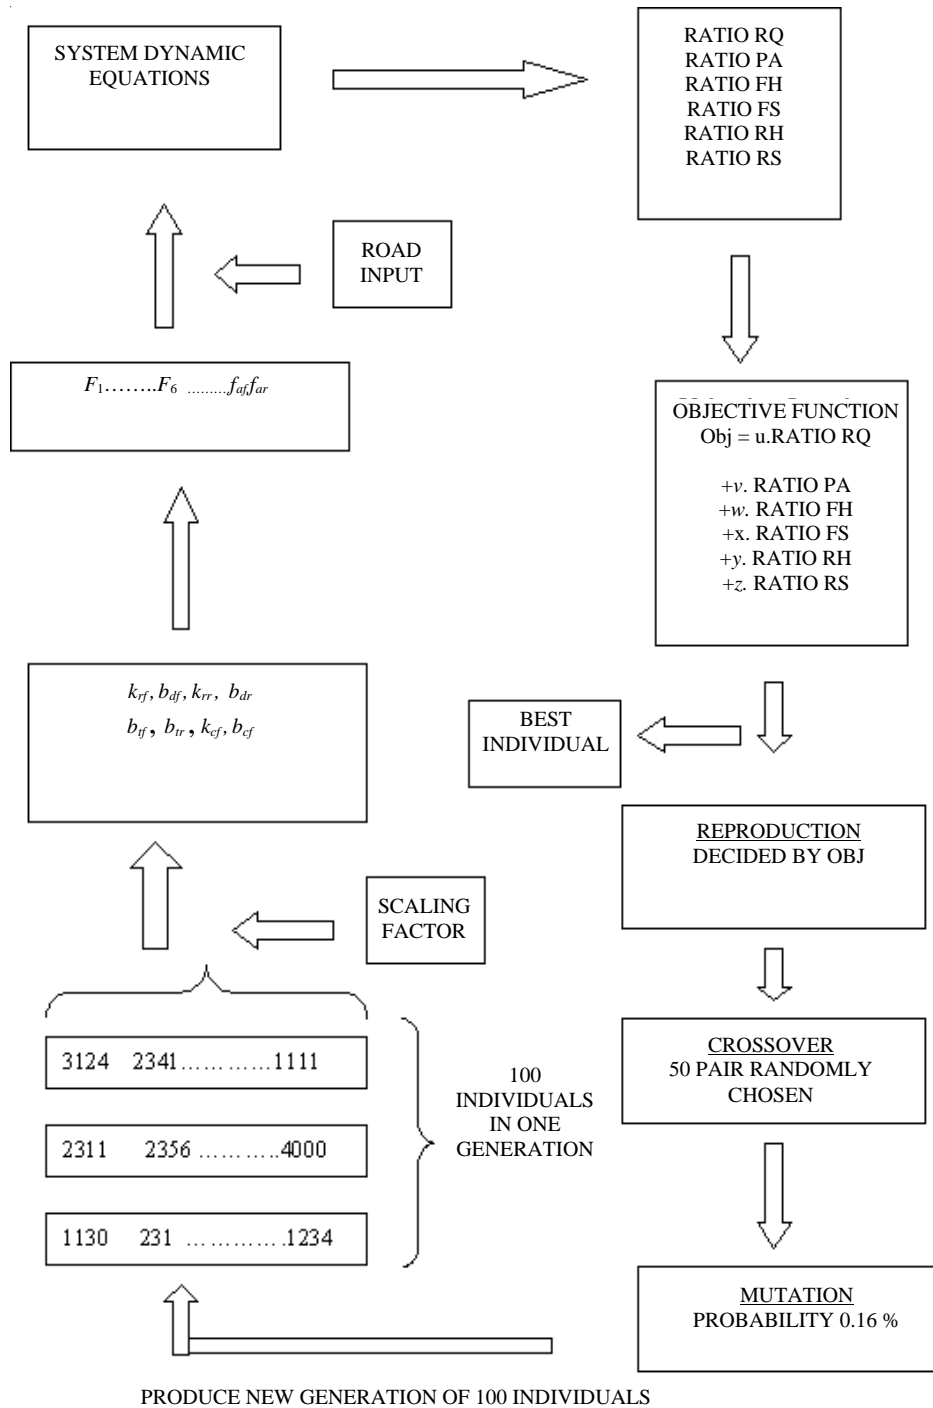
SYSTEM DYNAMIC EQUATIONS

RATIO RQ
RATIO PA
RATIO FH
RATIO FS
RATIO RH
RATIO RS

ROAD INPUT

$F_1$……..$F_6$ ………$f_{af}f_{ar}$

OBJECTIVE FUNCTION
Obj = u.RATIO RQ

+$v$. RATIO PA
+$w$. RATIO FH
+x. RATIO FS
+$y$. RATIO RH
+$z$. RATIO RS

$k_{rf}$, $b_{df}$, $k_{rr}$, $b_{dr}$
$b_{tf}$, $b_{tr}$, $k_{cf}$, $b_{cf}$

BEST INDIVIDUAL

REPRODUCTION
DECIDED BY OBJ

SCALING FACTOR

3124 2341……………1111

2311 2356 …………..4000

1130 231 ………….1234

100 INDIVIDUALS IN ONE GENERATION

CROSSOVER
50 PAIR RANDOMLY CHOSEN

MUTATION
PROBABILITY 0.16 %

PRODUCE NEW GENERATION OF 100 INDIVIDUALS